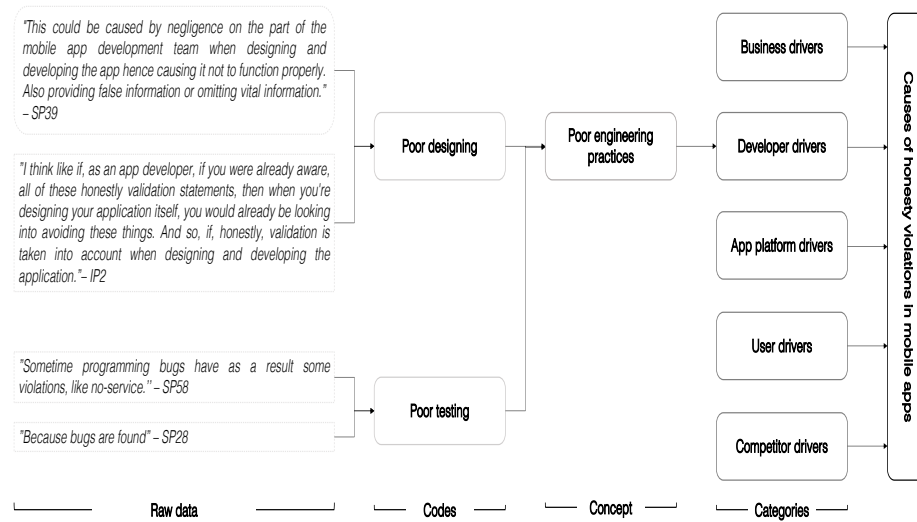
"This could be caused by negligence on the part of the mobile app development team when designing and developing the app hence causing it not to function properly. Also providing false information or omitting vital information." – SP39

"I think like if, as an app developer, if you were already aware, all of these honestly validation statements, then when you're designing your application itself, you would already be looking into avoiding these things. And so, if, honestly, validation is taken into account when designing and developing the application."– IP2

"Sometime programming bugs have as a result some violations, like no-service." – SP58

"Because bugs are found" – SP28

Poor designing

Poor testing

Poor engineering practices

Business drivers

Developer drivers

App platform drivers

User drivers

Competitor drivers

Causes of honesty violations in mobile apps

Raw data

Codes

Concept

Categories